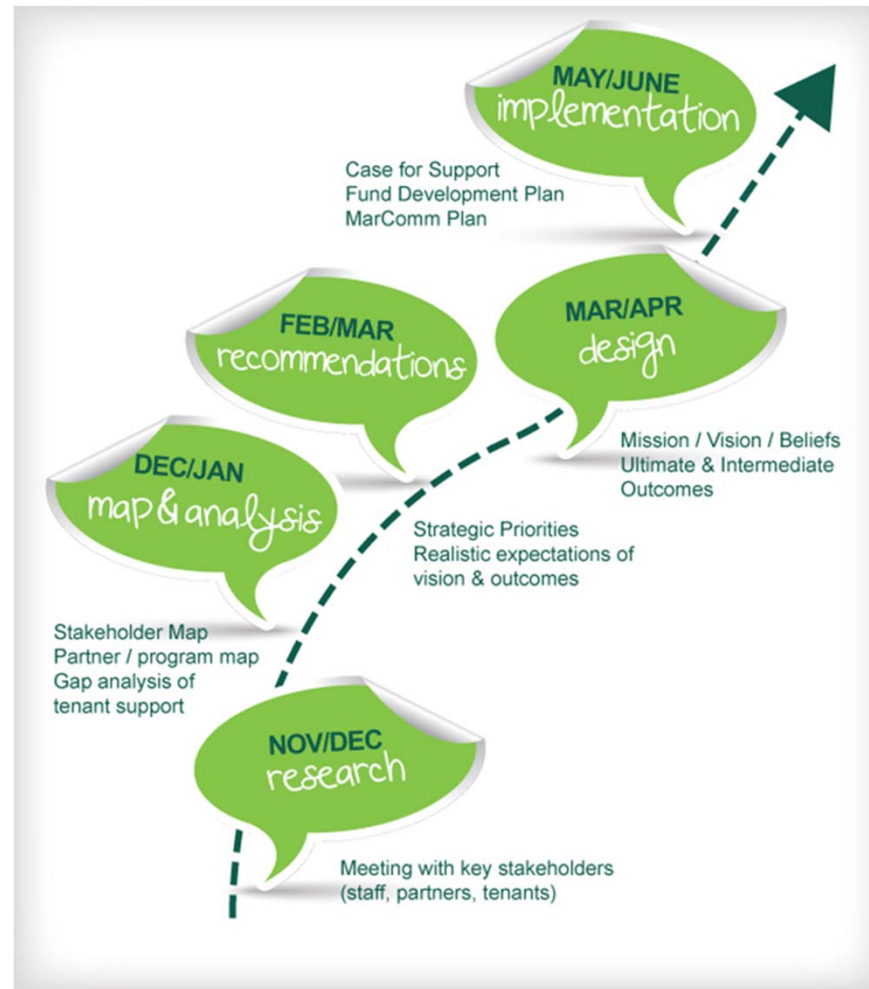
MAY/JUNE
implementation

Case for Support
Fund Development Plan
MarComm Plan

FEB/MAR
recommendations

MAR/APR
design

Mission / Vision / Beliefs
Ultimate & Intermediate Outcomes

DEC/JAN
map & analysis

Strategic Priorities
Realistic expectations of vision & outcomes

Stakeholder Map
Partner / program map
Gap analysis of tenant support

NOV/DEC
research

Meeting with key stakeholders (staff, partners, tenants)